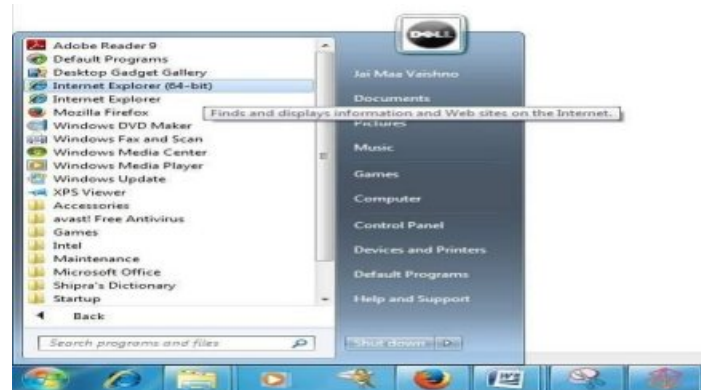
Adobe Reader 9
Default Programs
Desktop Gadget Gallery
Internet Explorer (64-bit)
Internet Explorer
Mozilla Firefox
Windows DVD Maker
Windows Fax and Scan
Windows Media Center
Windows Media Player
Windows Update
XPS Viewer
Accessories
avast! Free Antivirus
Games
Intel
Maintenance
Microsoft Office
Shipra's Dictionary
Startup
Back

Search programs and files

DELL

Jai Maa Vaishno
Documents
Finds and displays information and Web sites on the Internet.
Pictures
Music
Games
Computer
Control Panel
Devices and Printers
Default Programs
Help and Support

Shut down